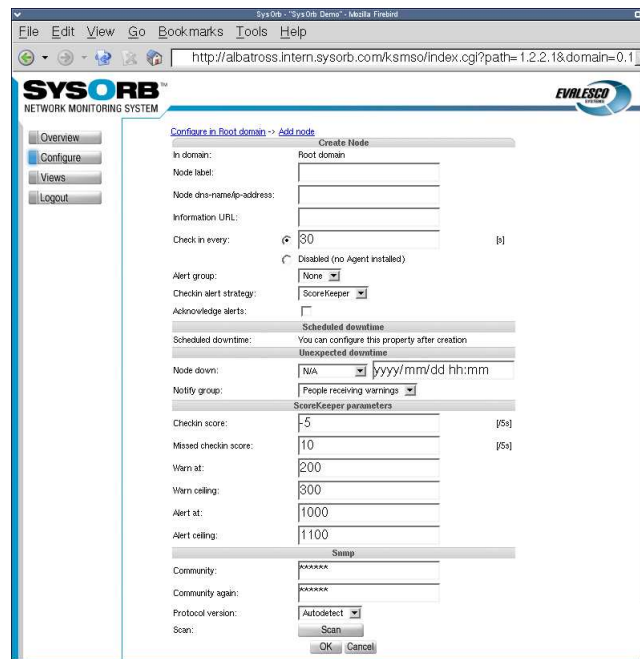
SysOrb - "SysOrb Demo" - Mozilla Firebird

File Edit View Go Bookmarks Tools Help

http://albatross.intern.sysorb.com/ksmso/index.cgi?path=1.2.2.1&domain=0.1

SYSORB™
NETWORK MONITORING SYSTEM

EVALESCO

Overview
Configure
Views
Logout

Configure in Root domain -> Add node

Create Node

In domain: Root domain
Node label:
Node dns-name/ip-address:
Information URL:
Check in every: 30 [s]
Disabled (no Agent installed)
Alert group: None
Checkin alert strategy: ScoreKeeper
Acknowledge alerts:

Scheduled downtime

Scheduled downtime: You can configure this property after creation

Unexpected downtime

Node down: N/A yyyy/mm/dd hh:mm
Notify group: People receiving warnings

ScoreKeeper parameters

Checkin score: -5 [/5s]
Missed checkin score: 10 [/5s]
Warn at: 200
Warn ceiling: 300
Alert at: 1000
Alert ceiling: 1100

Snmp

Community: ******
Community again: ******
Protocol version: Autodetect
Scan: Scan

OK Cancel